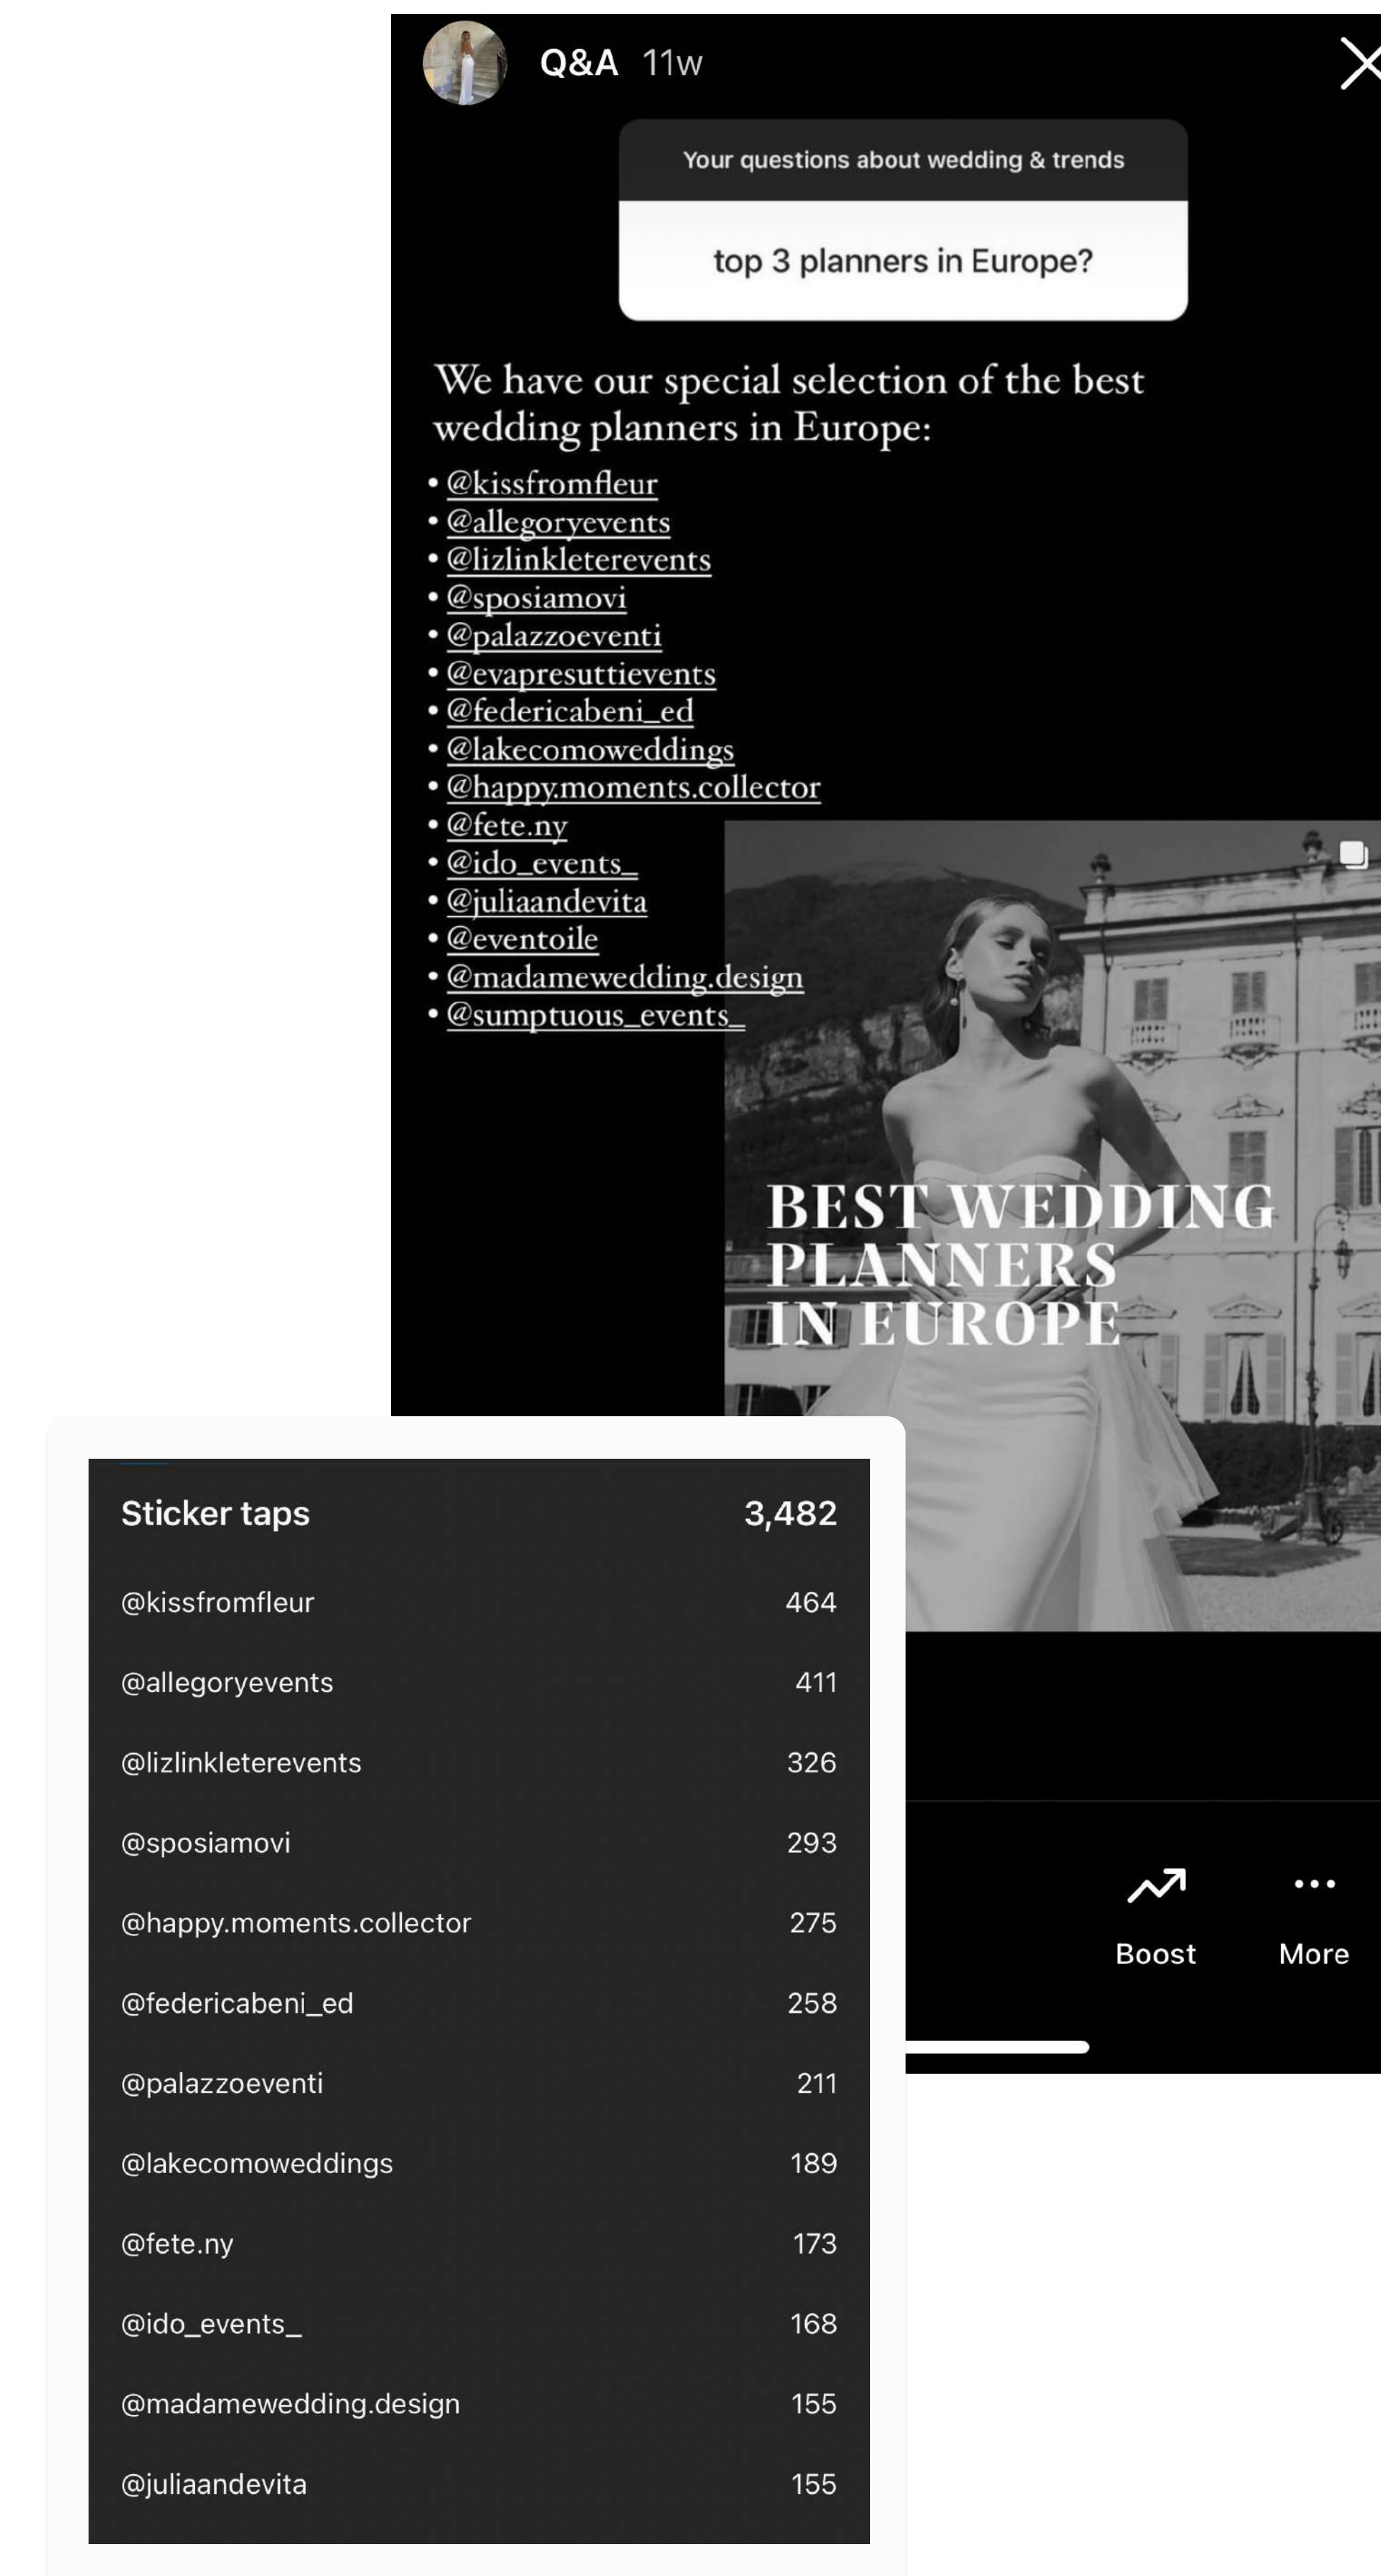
Q&A 11w

Your questions about wedding & trends

top 3 planners in Europe?

We have our special selection of the best wedding planners in Europe:

• @kissfromfleur
• @allegoryevents
• @lizlinkleterevents
• @sposiamovi
• @palazzoeventi
• @evapresuttievents
• @federicabeni_ed
• @lakecomoweddings
• @happy.moments.collector
• @fete.ny
• @ido_events_
• @juliaandevita
• @eventoile
• @madamewedding.design
• @sumptuous_events_

BEST WEDDING PLANNERS IN EUROPE

Boost
More

| Sticker taps | 3,482 |
|---|---|
| @kissfromfleur | 464 |
| @allegoryevents | 411 |
| @lizlinkleterevents | 326 |
| @sposiamovi | 293 |
| @happy.moments.collector | 275 |
| @federicabeni_ed | 258 |
| @palazzoeventi | 211 |
| @lakecomoweddings | 189 |
| @fete.ny | 173 |
| @ido_events_ | 168 |
| @madamewedding.design | 155 |
| @juliaandevita | 155 |